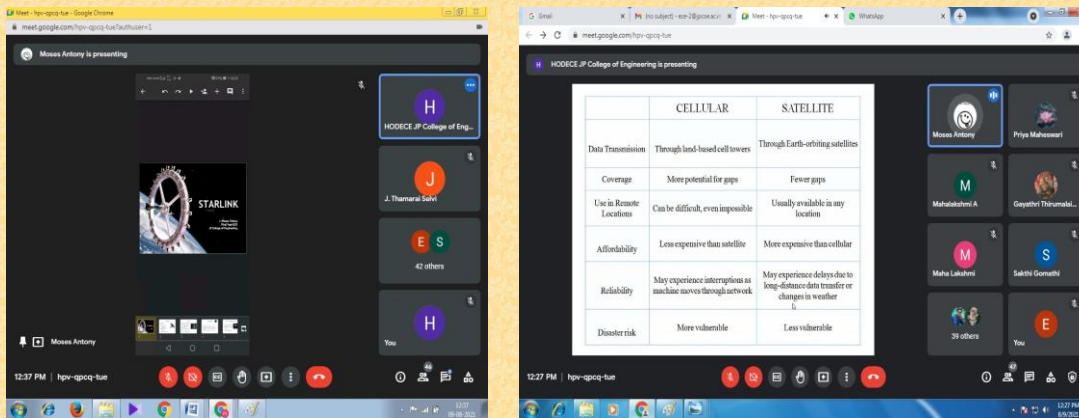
Meet - hpv-qpcq-tue - Google Chrome
meet.google.com/hpv-qpcq-tue?authuser=1

Moses Antony is presenting

STARLINK

Moses Antony

H
HODECE JP College of Eng...

J
J. Thamarai Selvi

E S
42 others

H
You

12:37 PM | hpv-qpcq-tue

46

Gmail
(no subject) - ece-2@jpcoe.ac.in
Meet - hpv-qpcq-tue
WhatsApp

meet.google.com/hpv-qpcq-tue

H HODECE JP College of Engineering is presenting

| | CELLULAR | SATELLITE |
|---|---|---|
| Data Transmission | Through land-based cell towers | Through Earth-orbiting satellites |
| Coverage | More potential for gaps | Fewer gaps |
| Use in Remote Locations | Can be difficult, even impossible | Usually available in any location |
| Affordability | Less expensive than satellite | More expensive than cellular |
| Reliability | May experience interruptions as machine moves through network | May experience delays due to long-distance data transfer or changes in weather |
| Disaster risk | More vulnerable | Less vulnerable |

Moses Antony
Priya Maheswari
M
Mahalakshmi A
Gayathri Thirumalai...
M
Maha Lakshmi
S
Sakthi Gomathi
39 others
E
You

12:27 PM | hpv-qpcq-tue

47

12:27 PM
8/9/2021